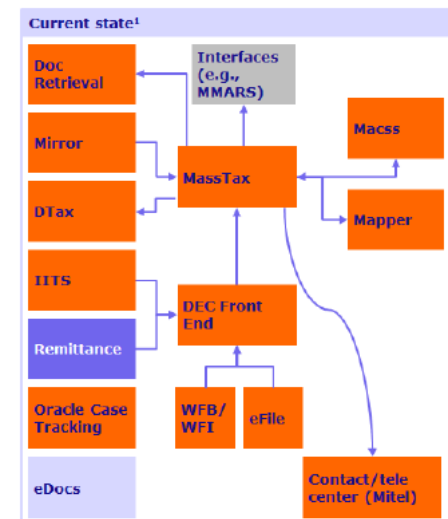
Current state¹

Doc Retrieval

Interfaces (e.g., MMARS)

Mirror

MassTax

Macss

DTax

Mapper

IITS

DEC Front End

Remittance

WFB/ WFI

eFile

Oracle Case Tracking

eDocs

Contact/tele center (Mitel)